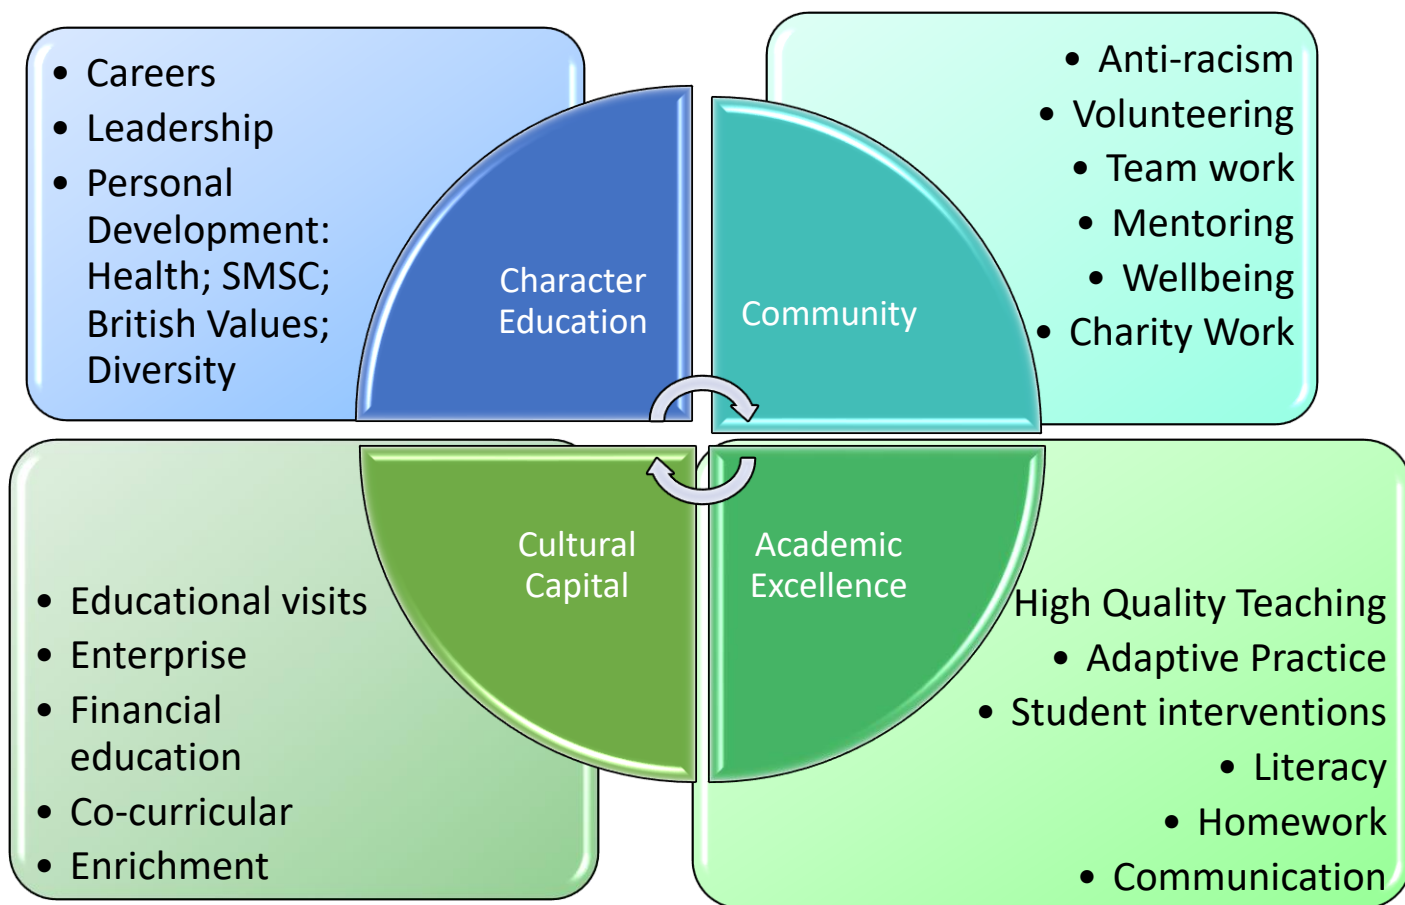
- Careers
- Leadership
- Personal Development: Health; SMSC; British Values; Diversity

Character Education

Community

- Anti-racism
- Volunteering
- Team work
- Mentoring
- Wellbeing
- Charity Work

Cultural Capital

Academic Excellence

- Educational visits
- Enterprise
- Financial education
- Co-curricular
- Enrichment

High Quality Teaching
- Adaptive Practice
- Student interventions
- Literacy
- Homework
- Communication